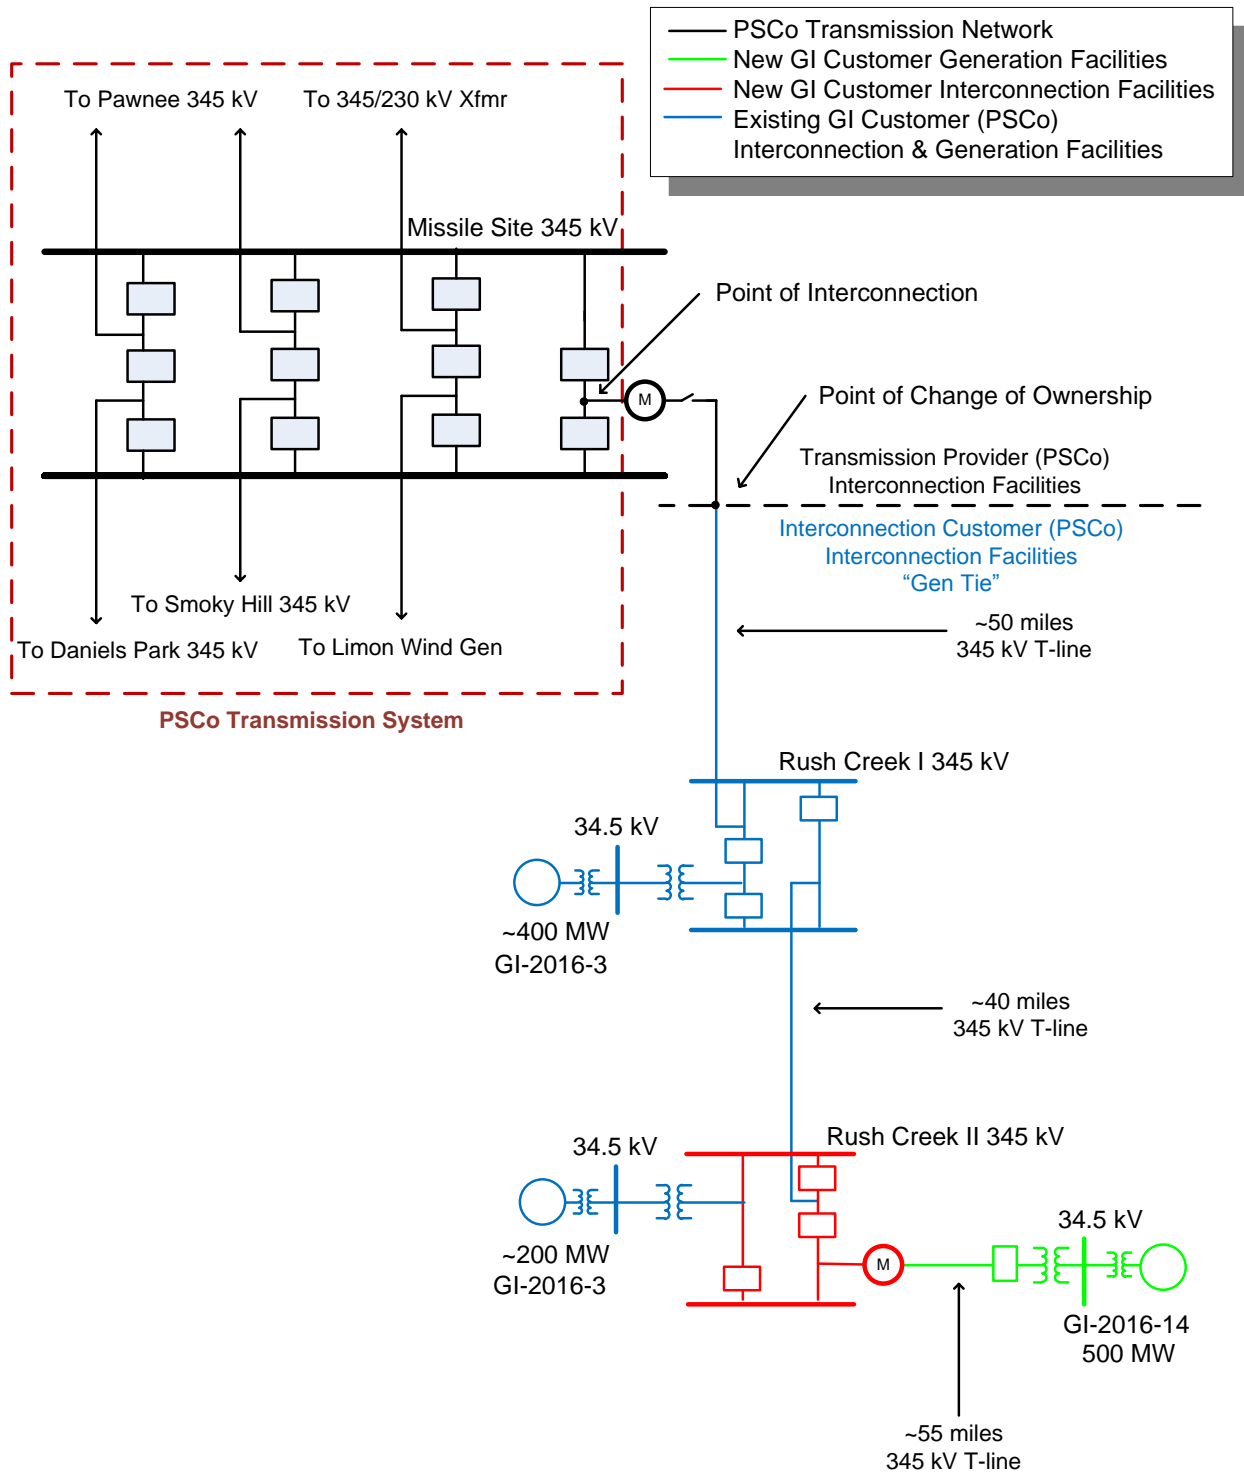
PSCo Transmission Network
New GI Customer Generation Facilities
New GI Customer Interconnection Facilities
Existing GI Customer (PSCo) Interconnection & Generation Facilities

To Pawnee 345 kV
To 345/230 kV Xfmr
Missile Site 345 kV
Point of Interconnection
M
Point of Change of Ownership
Transmission Provider (PSCo) Interconnection Facilities
Interconnection Customer (PSCo) Interconnection Facilities "Gen Tie"
To Smoky Hill 345 kV
To Daniels Park 345 kV
To Limon Wind Gen
~50 miles 345 kV T-line
PSCo Transmission System
Rush Creek I 345 kV
34.5 kV
~400 MW
GI-2016-3
~40 miles 345 kV T-line
Rush Creek II 345 kV
34.5 kV
~200 MW
GI-2016-3
M
34.5 kV
GI-2016-14
500 MW
~55 miles 345 kV T-line